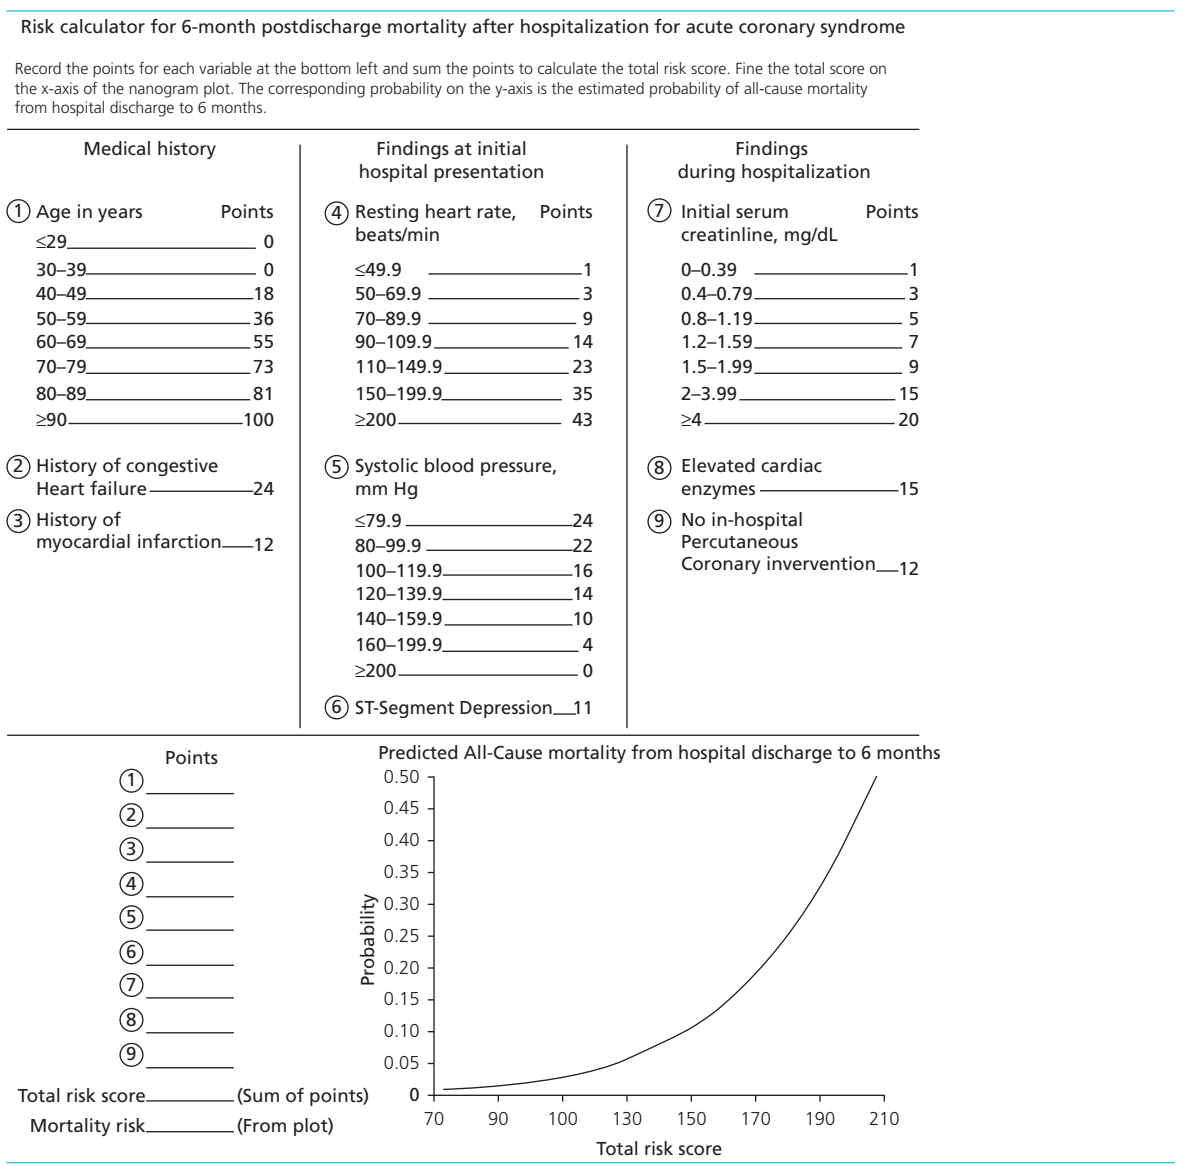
Risk calculator for 6-month postdischarge mortality after hospitalization for acute coronary syndrome

Record the points for each variable at the bottom left and sum the points to calculate the total risk score. Fine the total score on the x-axis of the nanogram plot. The corresponding probability on the y-axis is the estimated probability of all-cause mortality from hospital discharge to 6 months.

Medical history

① Age in years Points
≤29 0
30–39 0
40–49 18
50–59 36
60–69 55
70–79 73
80–89 81
≥90 100

② History of congestive Heart failure 24
③ History of myocardial infarction 12

Findings at initial hospital presentation

④ Resting heart rate, beats/min Points
≤49.9 1
50–69.9 3
70–89.9 9
90–109.9 14
110–149.9 23
150–199.9 35
≥200 43

⑤ Systolic blood pressure, mm Hg
≤79.9 24
80–99.9 22
100–119.9 16
120–139.9 14
140–159.9 10
160–199.9 4
≥200 0

⑥ ST-Segment Depression 11

Findings during hospitalization

⑦ Initial serum creatinline, mg/dL Points
0–0.39 1
0.4–0.79 3
0.8–1.19 5
1.2–1.59 7
1.5–1.99 9
2–3.99 15
≥4 20

⑧ Elevated cardiac enzymes 15
⑨ No in-hospital Percutaneous Coronary invervention 12

Points
①
②
③
④
⑤
⑥
⑦
⑧
⑨

Total risk score (Sum of points)
Mortality risk (From plot)

Predicted All-Cause mortality from hospital discharge to 6 months

Probability
0.50
0.45
0.40
0.35
0.30
0.25
0.20
0.15
0.10
0.05
0

70 90 100 130 150 170 190 210
Total risk score